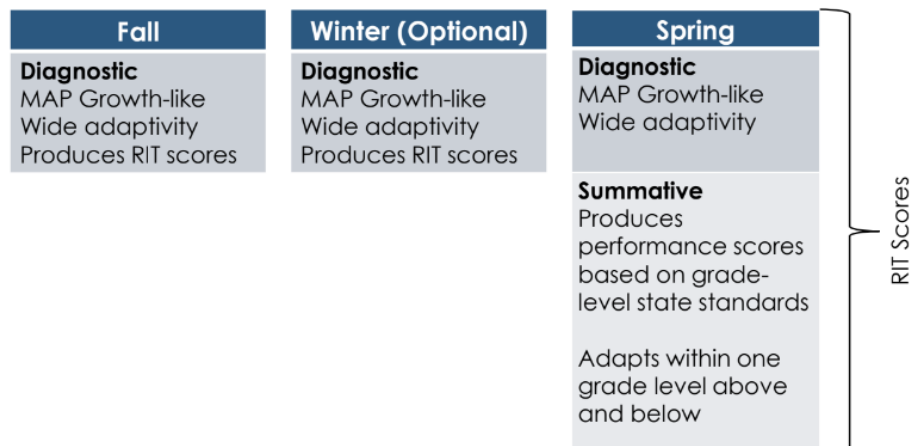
Fall

Diagnostic
MAP Growth-like
Wide adaptivity
Produces RIT scores

Winter (Optional)

Diagnostic
MAP Growth-like
Wide adaptivity
Produces RIT scores

Spring

Diagnostic
MAP Growth-like
Wide adaptivity

Summative
Produces performance scores based on grade-level state standards

Adapts within one grade level above and below

RIT Scores